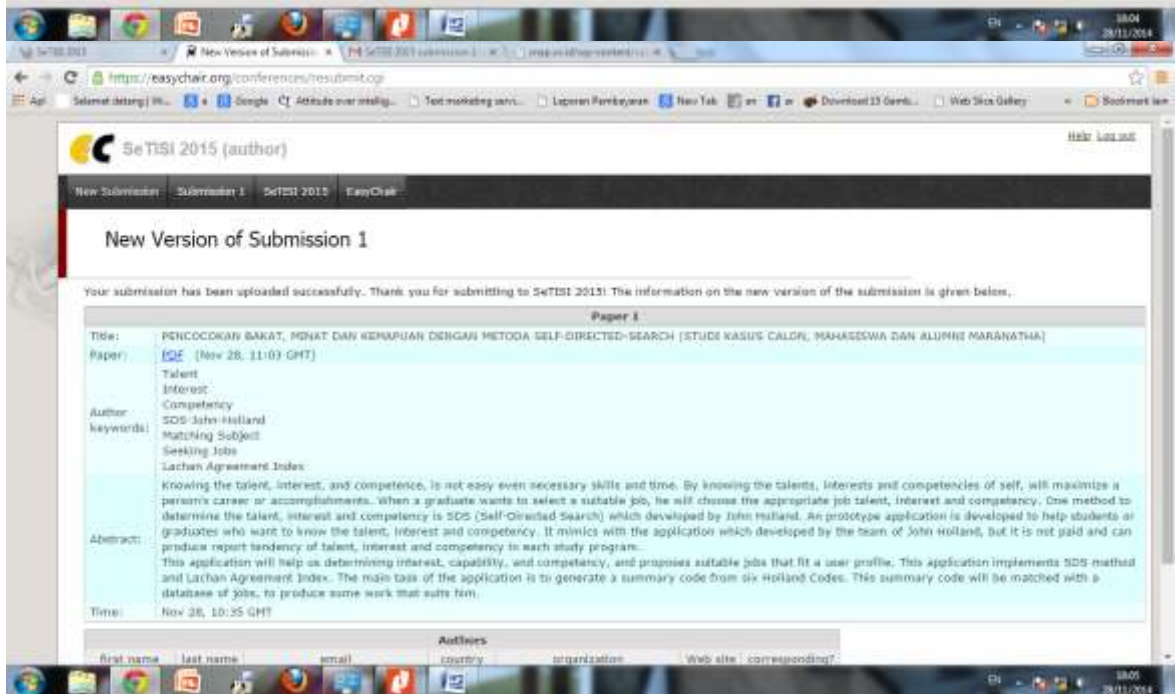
SeTISI 2015 | New Version of Submissi × | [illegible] | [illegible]

https://easychair.org/conferences/resubmit.cgi

Apl | Selamat datang | Mi... | Google | Attitude over intellig... | Text marketing servi... | Laporan Pembayaran | New Tab | Download 15 Gamb... | Web Slice Gallery | Bookmark lain

Help Log out

SeTISI 2015 (author)

New Submission | Submission 1 | SeTISI 2015 | EasyChair

New Version of Submission 1

Your submission has been uploaded successfully. Thank you for submitting to SeTISI 2015! The information on the new version of the submission is given below.

| Paper 1 | |
|---|---|
| Title: | PENCOCOKAN BAKAT, MINAT DAN KEMAPUAN DENGAN METODA SELF-DIRECTED-SEARCH (STUDI KASUS CALON, MAHASISWA DAN ALUMNI MARANATHA) |
| Paper: | PDF (Nov 28, 11:03 GMT) |
| Author keywords: | Talent<br>Interest<br>Competency<br>SDS-John-Holland<br>Matching Subject<br>Seeking Jobs<br>Lachan Agreement Index |
| Abstract: | Knowing the talent, interest, and competence, is not easy even necessary skills and time. By knowing the talents, interests and competencies of self, will maximize a person's career or accomplishments. When a graduate wants to select a suitable job, he will choose the appropriate job talent, interest and competency. One method to determine the talent, interest and competency is SDS (Self-Directed Search) which developed by John Holland. An prototype application is developed to help students or graduates who want to know the talent, interest and competency. It mimics with the application which developed by the team of John Holland, but it is not paid and can produce report tendency of talent, interest and competency in each study program.<br>This application will help us determining interest, capability, and competency, and proposes suitable jobs that fit a user profile. This application implements SDS method and Lachan Agreement Index. The main task of the application is to generate a summary code from six Holland Codes. This summary code will be matched with a database of jobs, to produce some work that suits him. |
| Time: | Nov 28, 10:35 GMT |

Authors

| first name | last name | email | country | organization | Web site | corresponding? |
|---|---|---|---|---|---|---|

18:04 28/11/2014
18:05 28/11/2014